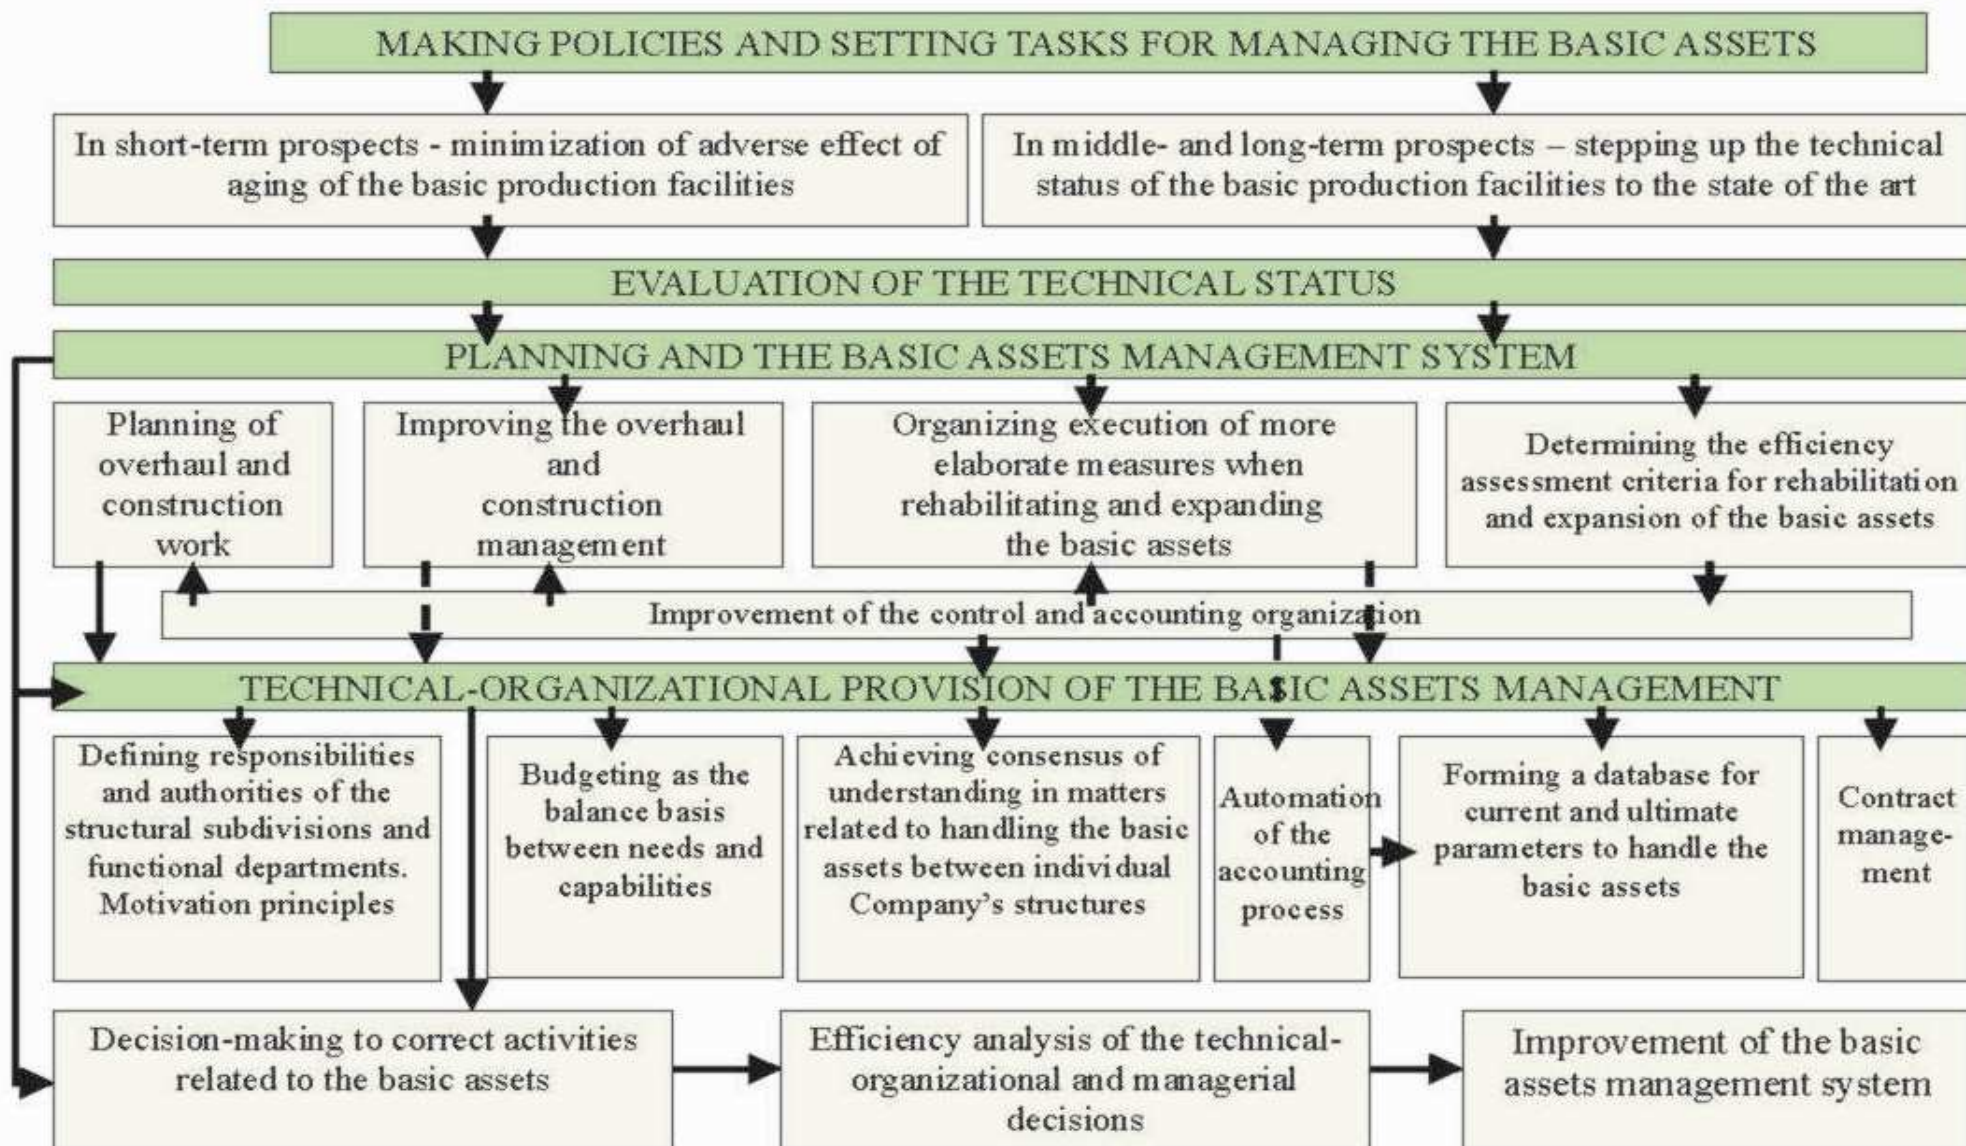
MAKING POLICIES AND SETTING TASKS FOR MANAGING THE BASIC ASSETS

In short-term prospects - minimization of adverse effect of aging of the basic production facilities

In middle- and long-term prospects – stepping up the technical status of the basic production facilities to the state of the art

EVALUATION OF THE TECHNICAL STATUS

PLANNING AND THE BASIC ASSETS MANAGEMENT SYSTEM

Planning of overhaul and construction work

Improving the overhaul and construction management

Organizing execution of more elaborate measures when rehabilitating and expanding the basic assets

Determining the efficiency assessment criteria for rehabilitation and expansion of the basic assets

Improvement of the control and accounting organization

TECHNICAL-ORGANIZATIONAL PROVISION OF THE BASIC ASSETS MANAGEMENT

Defining responsibilities and authorities of the structural subdivisions and functional departments. Motivation principles

Budgeting as the balance basis between needs and capabilities

Achieving consensus of understanding in matters related to handling the basic assets between individual Company's structures

Automation of the accounting process

Forming a database for current and ultimate parameters to handle the basic assets

Contract management

Decision-making to correct activities related to the basic assets

Efficiency analysis of the technical-organizational and managerial decisions

Improvement of the basic assets management system